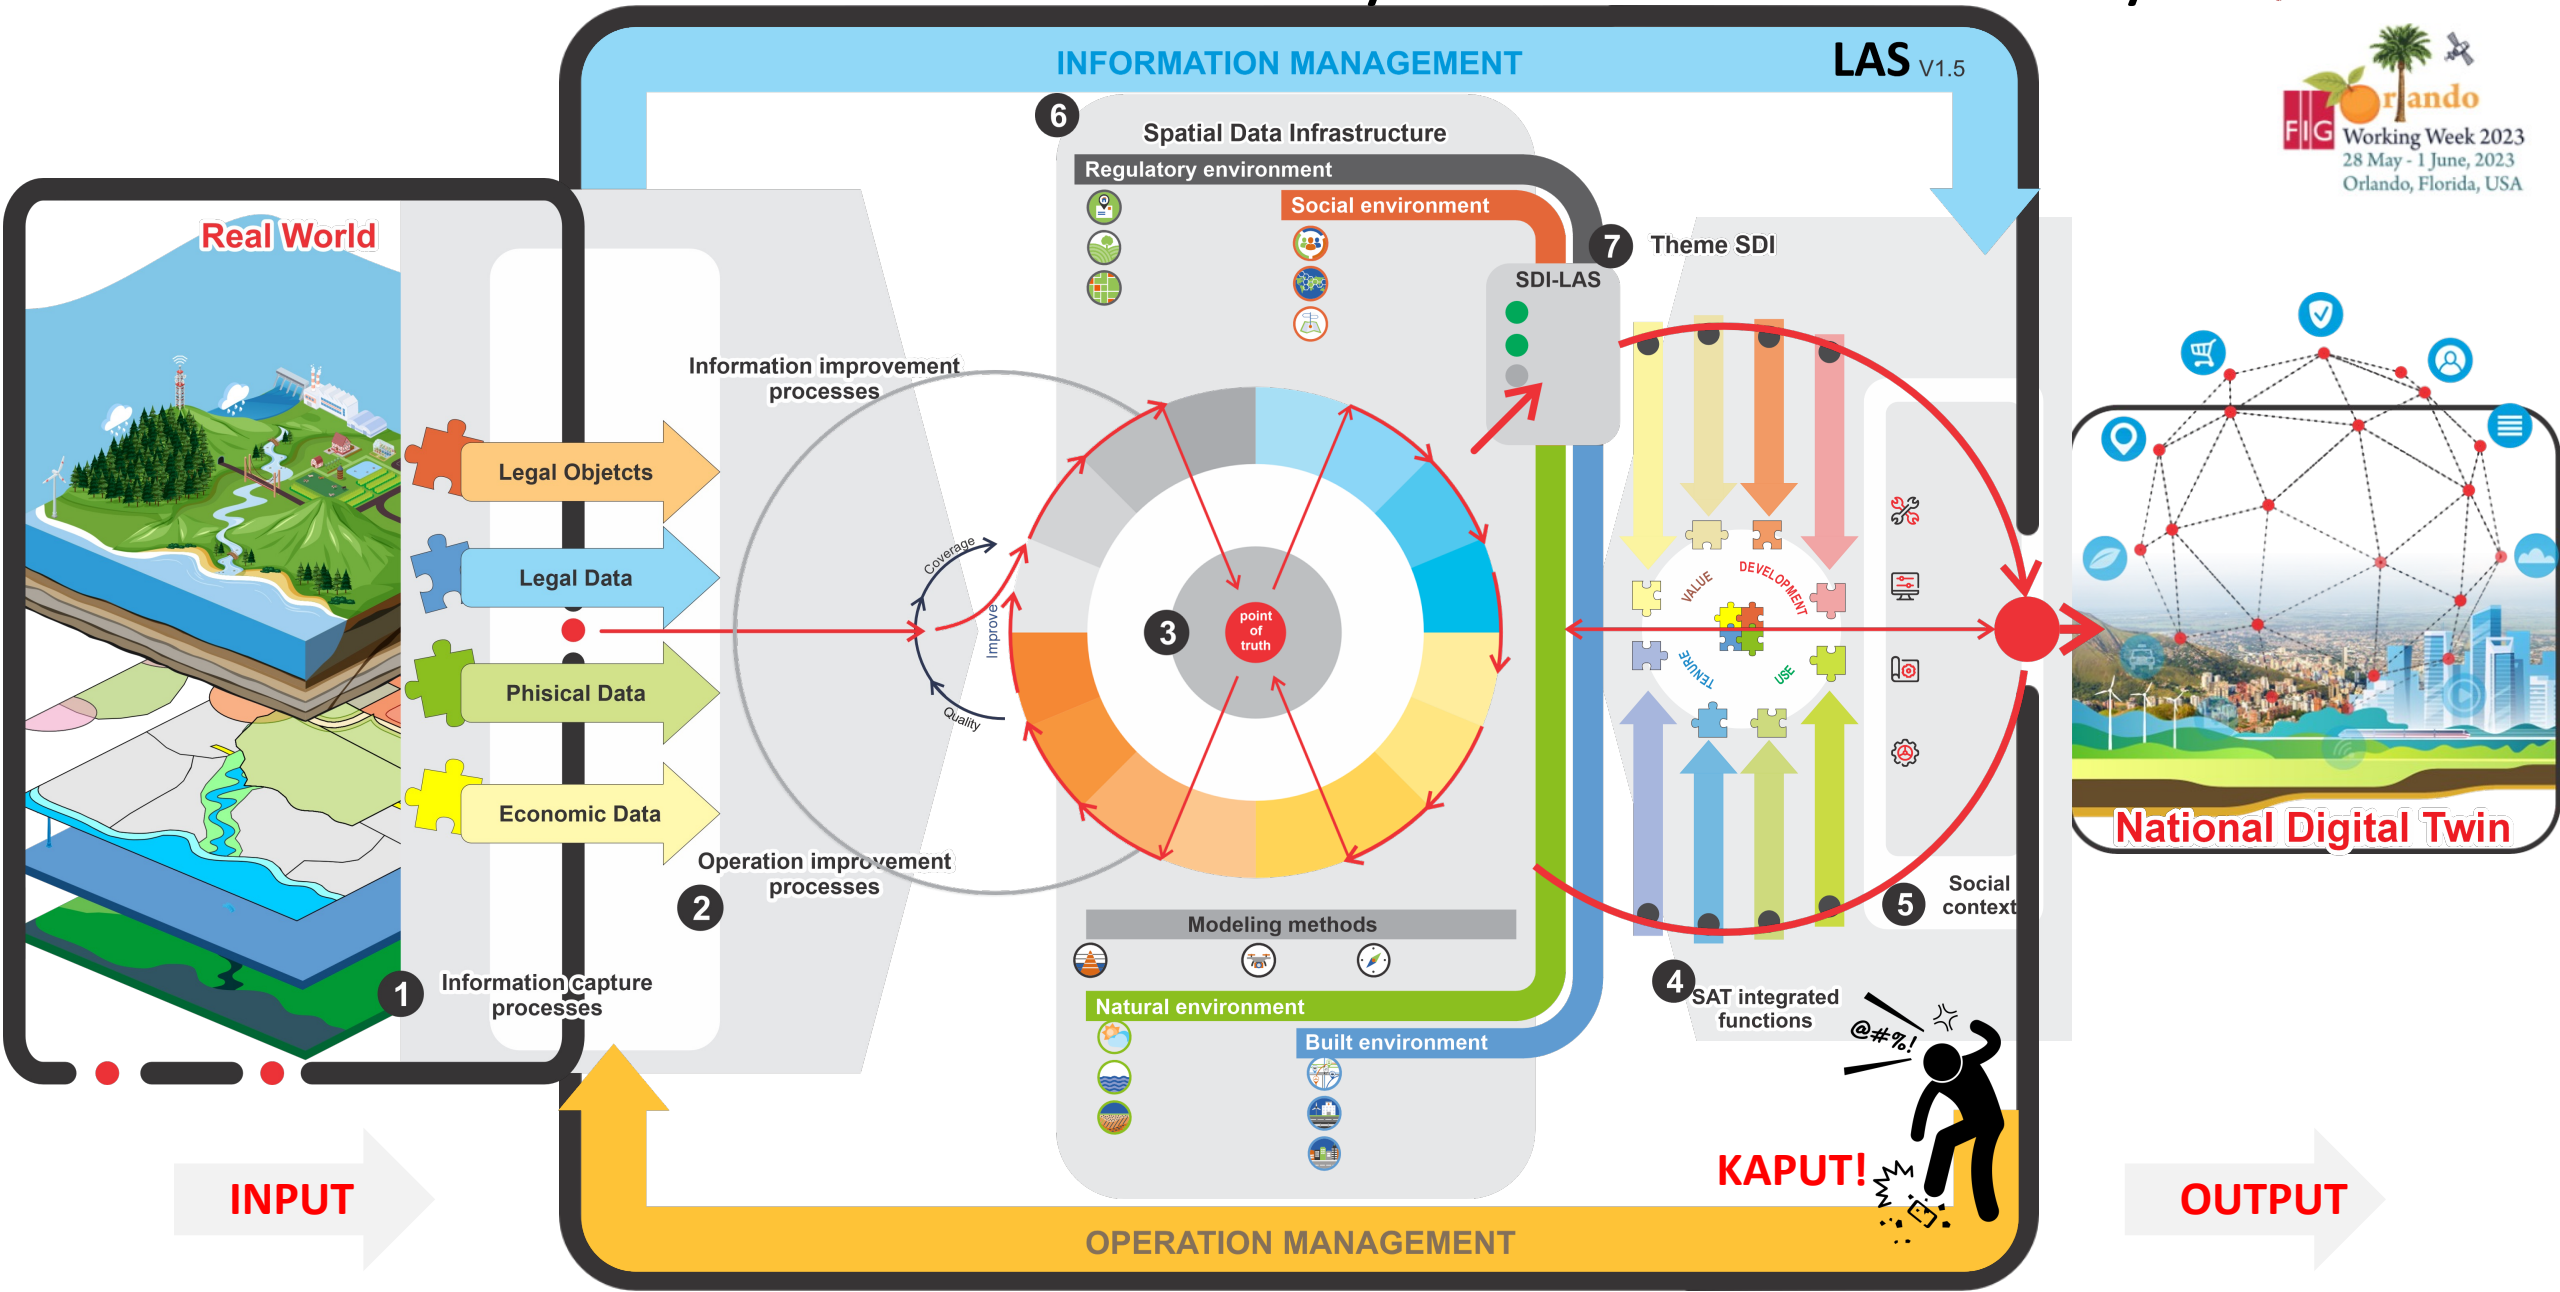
INFORMATION MANAGEMENT

LAS V1.5

FIG Orlando Working Week 2023
28 May - 1 June, 2023
Orlando, Florida, USA

Real World

6 Spatial Data Infrastructure

Regulatory environment

Social environment

7 Theme SDI

SDI-LAS

Information improvement processes

Legal Objetcts

Legal Data

Phisical Data

Economic Data

Coverage

Improve

Quality

3

point of truth

VALUE

DEVELOPMENT

TENURE

USE

Operation improvement processes

2

Modeling methods

1 Information capture processes

Natural environment

Built environment

4 SAT integrated functions

5 Social context

@#%!

KAPUT!

National Digital Twin

INPUT

OPERATION MANAGEMENT

OUTPUT